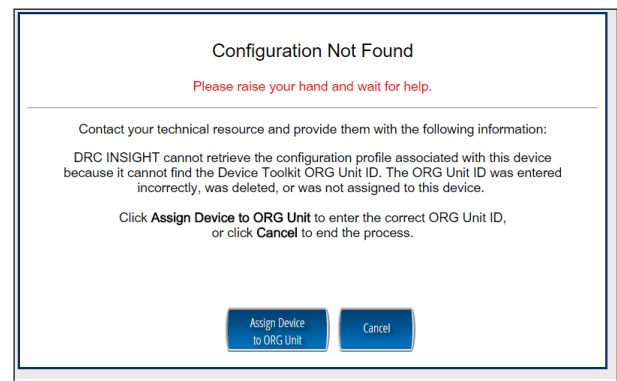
Configuration Not Found

Please raise your hand and wait for help.

Contact your technical resource and provide them with the following information:

DRC INSIGHT cannot retrieve the configuration profile associated with this device because it cannot find the Device Toolkit ORG Unit ID. The ORG Unit ID was entered incorrectly, was deleted, or was not assigned to this device.

Click **Assign Device to ORG Unit** to enter the correct ORG Unit ID, or click **Cancel** to end the process.

Assign Device to ORG Unit

Cancel